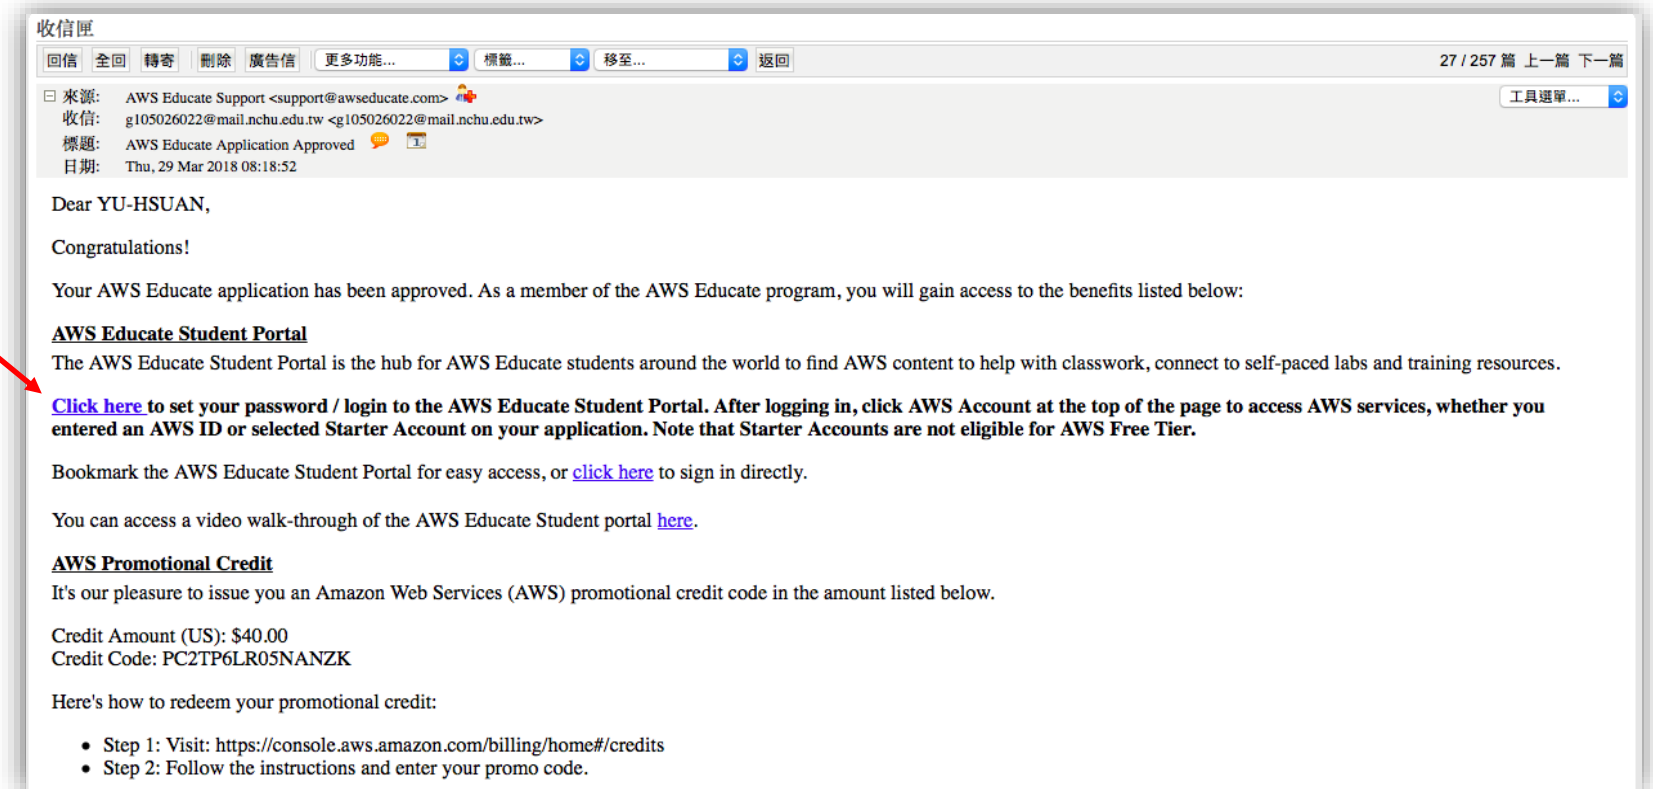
收信匣

回信 全回 轉寄 刪除 廣告信 更多功能... 標籤... 移至... 返回 27 / 257 篇 上一篇 下一篇

來源: AWS Educate Support <support@awseducate.com>
收信: g105026022@mail.nchu.edu.tw <g105026022@mail.nchu.edu.tw>
標題: AWS Educate Application Approved
日期: Thu, 29 Mar 2018 08:18:52

工具選單...

Dear YU-HSUAN,

Congratulations!

Your AWS Educate application has been approved. As a member of the AWS Educate program, you will gain access to the benefits listed below:

AWS Educate Student Portal
The AWS Educate Student Portal is the hub for AWS Educate students around the world to find AWS content to help with classwork, connect to self-paced labs and training resources.

Click here to set your password / login to the AWS Educate Student Portal. After logging in, click AWS Account at the top of the page to access AWS services, whether you entered an AWS ID or selected Starter Account on your application. Note that Starter Accounts are not eligible for AWS Free Tier.

Bookmark the AWS Educate Student Portal for easy access, or click here to sign in directly.

You can access a video walk-through of the AWS Educate Student portal here.

AWS Promotional Credit
It's our pleasure to issue you an Amazon Web Services (AWS) promotional credit code in the amount listed below.

Credit Amount (US): $40.00
Credit Code: PC2TP6LR05NANZK

Here's how to redeem your promotional credit:

• Step 1: Visit: https://console.aws.amazon.com/billing/home#/credits
• Step 2: Follow the instructions and enter your promo code.